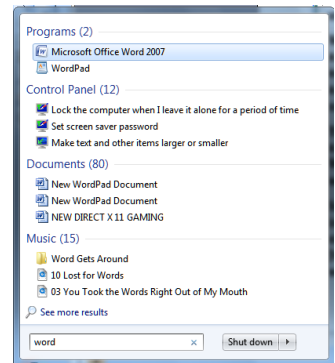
Programs (2)
Microsoft Office Word 2007
WordPad

Control Panel (12)
Lock the computer when I leave it alone for a period of time
Set screen saver password
Make text and other items larger or smaller

Documents (80)
New WordPad Document
New WordPad Document
NEW DIRECT X 11 GAMING

Music (15)
Word Gets Around
10 Lost for Words
03 You Took the Words Right Out of My Mouth

See more results

word
×
Shut down